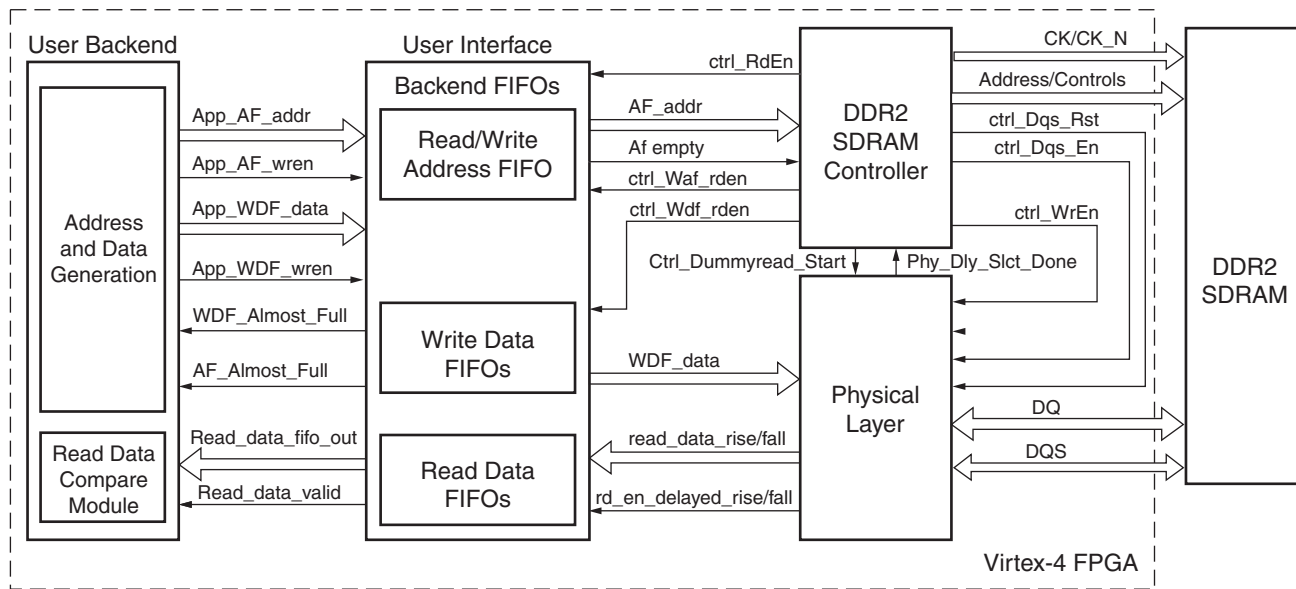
User Backend

Address and Data Generation

Read Data Compare Module

App_AF_addr
App_AF_wren
App_WDF_data
App_WDF_wren
WDF_Almost_Full
AF_Almost_Full
Read_data_fifo_out
Read_data_valid

User Interface

Backend FIFOs

Read/Write Address FIFO

Write Data FIFOs

Read Data FIFOs

ctrl_RdEn
AF_addr
Af empty
ctrl_Waf_rden
ctrl_Wdf_rden
WDF_data
read_data_rise/fall
rd_en_delayed_rise/fall

DDR2 SDRAM Controller

Ctrl_Dummyread_Start
Phy_Dly_Slct_Done

Physical Layer

CK/CK_N
Address/Controls
ctrl_Dqs_Rst
ctrl_Dqs_En
ctrl_WrEn
DQ
DQS

DDR2 SDRAM

Virtex-4 FPGA